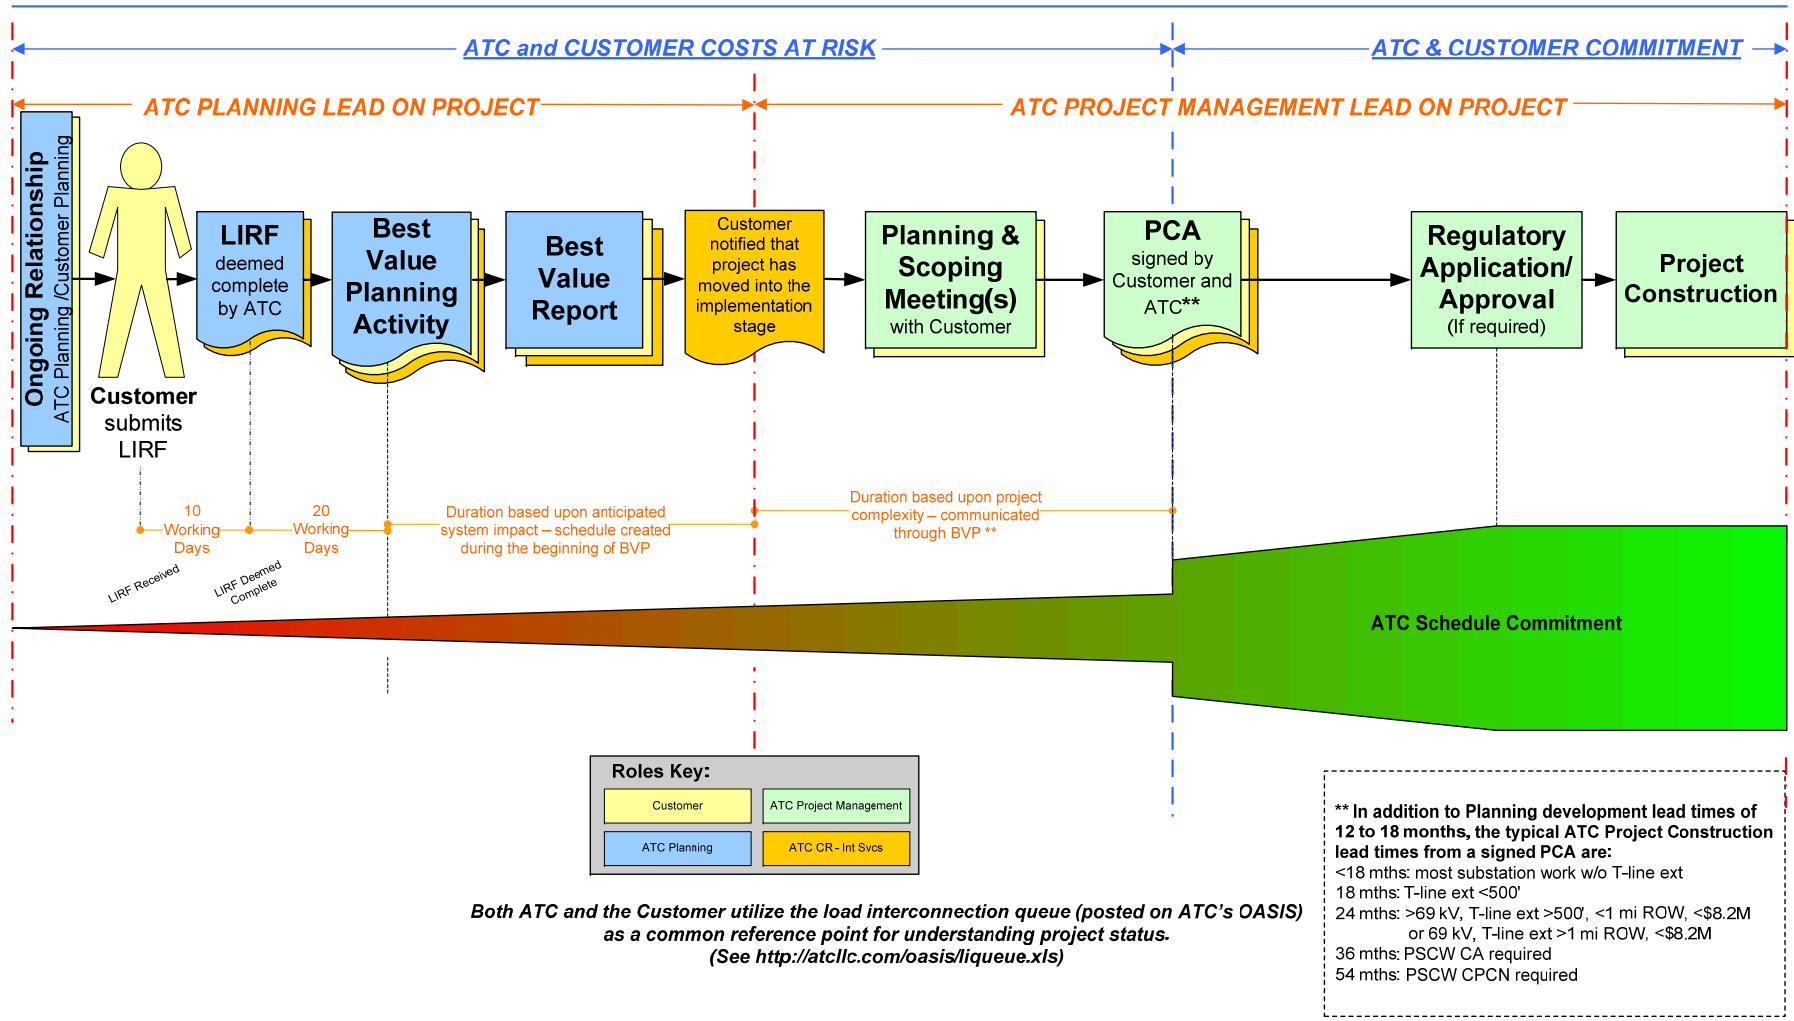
ATC and CUSTOMER COSTS AT RISK

ATC & CUSTOMER COMMITMENT

ATC PLANNING LEAD ON PROJECT

ATC PROJECT MANAGEMENT LEAD ON PROJECT

Ongoing Relationship
ATC Planning /Customer Planning

Customer submits LIRF

LIRF deemed complete by ATC

Best Value Planning Activity

Best Value Report

Customer notified that project has moved into the implementation stage

Planning & Scoping Meeting(s) with Customer

PCA signed by Customer and ATC**

Regulatory Application/ Approval (If required)

Project Construction

10 Working Days

20 Working Days

Duration based upon anticipated system impact – schedule created during the beginning of BVP

Duration based upon project complexity – communicated through BVP **

LIRF Received

LIRF Deemed Complete

ATC Schedule Commitment

Roles Key:

| Customer | ATC Project Management |
|---|---|
| ATC Planning | ATC CR - Int Svcs |

Both ATC and the Customer utilize the load interconnection queue (posted on ATC's OASIS) as a common reference point for understanding project status. (See http://atcllc.com/oasis/liqueue.xls)

** In addition to Planning development lead times of 12 to 18 months, the typical ATC Project Construction lead times from a signed PCA are:
<18 mths: most substation work w/o T-line ext
18 mths: T-line ext <500'
24 mths: >69 kV, T-line ext >500', <1 mi ROW, <$8.2M
or 69 kV, T-line ext >1 mi ROW, <$8.2M
36 mths: PSCW CA required
54 mths: PSCW CPCN required